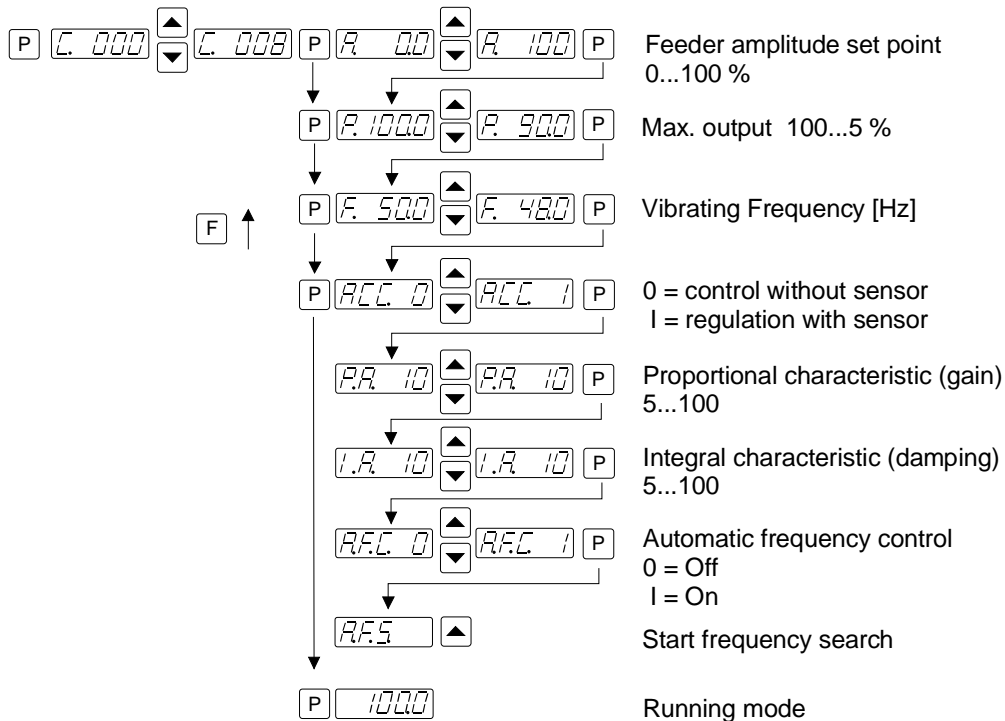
P C. 000 C. 008 P A. 0.0 A. 100 P Feeder amplitude set point 0...100 %

P P. 100.0 P. 90.0 P Max. output 100...5 %

F P F. 50.0 F. 48.0 P Vibrating Frequency [Hz]

P ACC. 0 ACC. 1 P 0 = control without sensor I = regulation with sensor

P.A. 10 P.A. 10 P Proportional characteristic (gain) 5...100

I.A. 10 I.A. 10 P Integral characteristic (damping) 5...100

A.F.C. 0 A.F.C. 1 P Automatic frequency control 0 = Off I = On

A.F.S. Start frequency search

P 100.0 Running mode